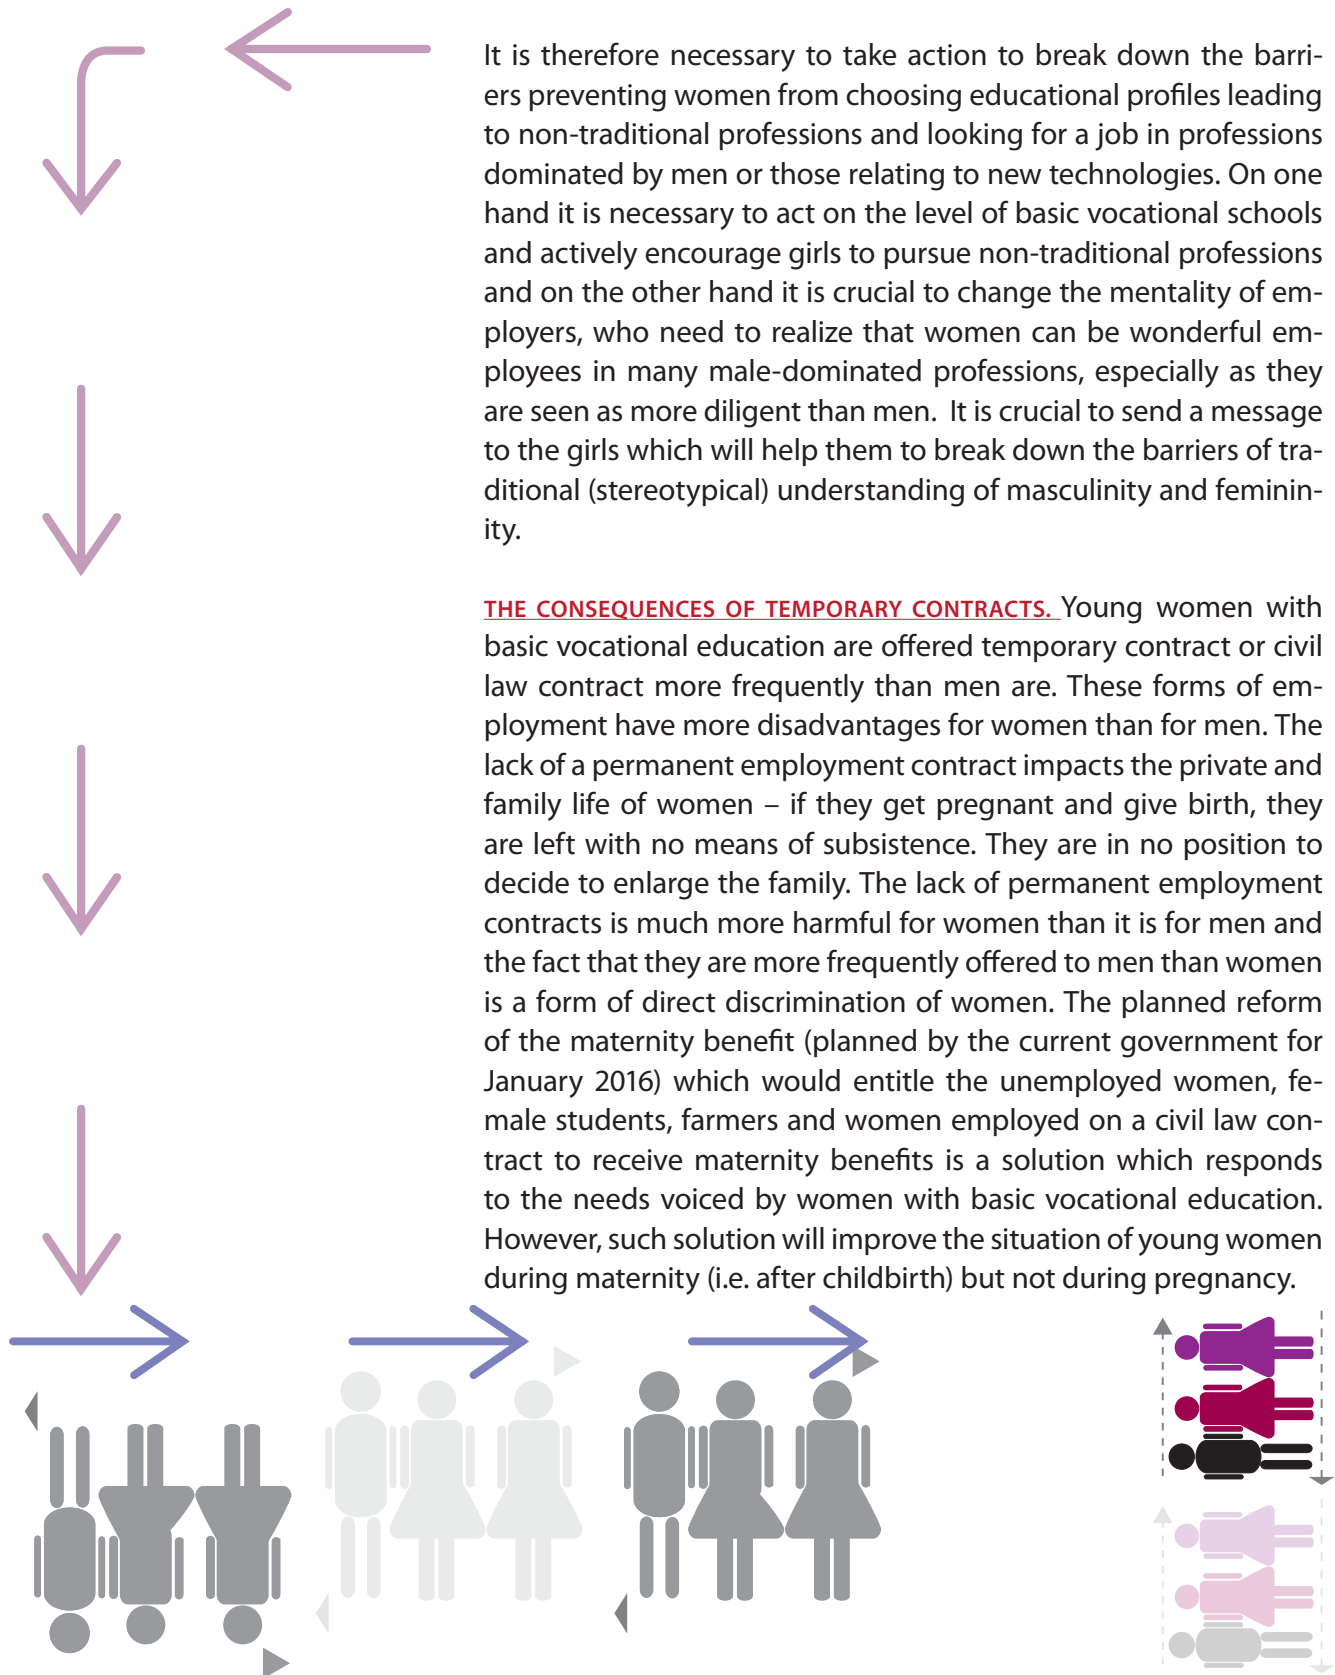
It is therefore necessary to take action to break down the barriers preventing women from choosing educational profiles leading to non-traditional professions and looking for a job in professions dominated by men or those relating to new technologies. On one hand it is necessary to act on the level of basic vocational schools and actively encourage girls to pursue non-traditional professions and on the other hand it is crucial to change the mentality of employers, who need to realize that women can be wonderful employees in many male-dominated professions, especially as they are seen as more diligent than men. It is crucial to send a message to the girls which will help them to break down the barriers of traditional (stereotypical) understanding of masculinity and femininity.

THE CONSEQUENCES OF TEMPORARY CONTRACTS. Young women with basic vocational education are offered temporary contract or civil law contract more frequently than men are. These forms of employment have more disadvantages for women than for men. The lack of a permanent employment contract impacts the private and family life of women – if they get pregnant and give birth, they are left with no means of subsistence. They are in no position to decide to enlarge the family. The lack of permanent employment contracts is much more harmful for women than it is for men and the fact that they are more frequently offered to men than women is a form of direct discrimination of women. The planned reform of the maternity benefit (planned by the current government for January 2016) which would entitle the unemployed women, female students, farmers and women employed on a civil law contract to receive maternity benefits is a solution which responds to the needs voiced by women with basic vocational education. However, such solution will improve the situation of young women during maternity (i.e. after childbirth) but not during pregnancy.